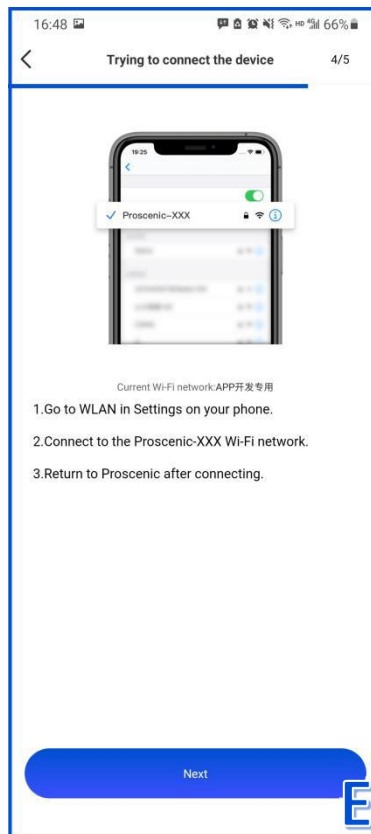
16:48
66%

<
Trying to connect the device
4/5

19:25
<
✓ Proscenic-XXX

Current Wi-Fi network:APP开发专用

1.Go to WLAN in Settings on your phone.

2.Connect to the Proscenic-XXX Wi-Fi network.

3.Return to Proscenic after connecting.

Next